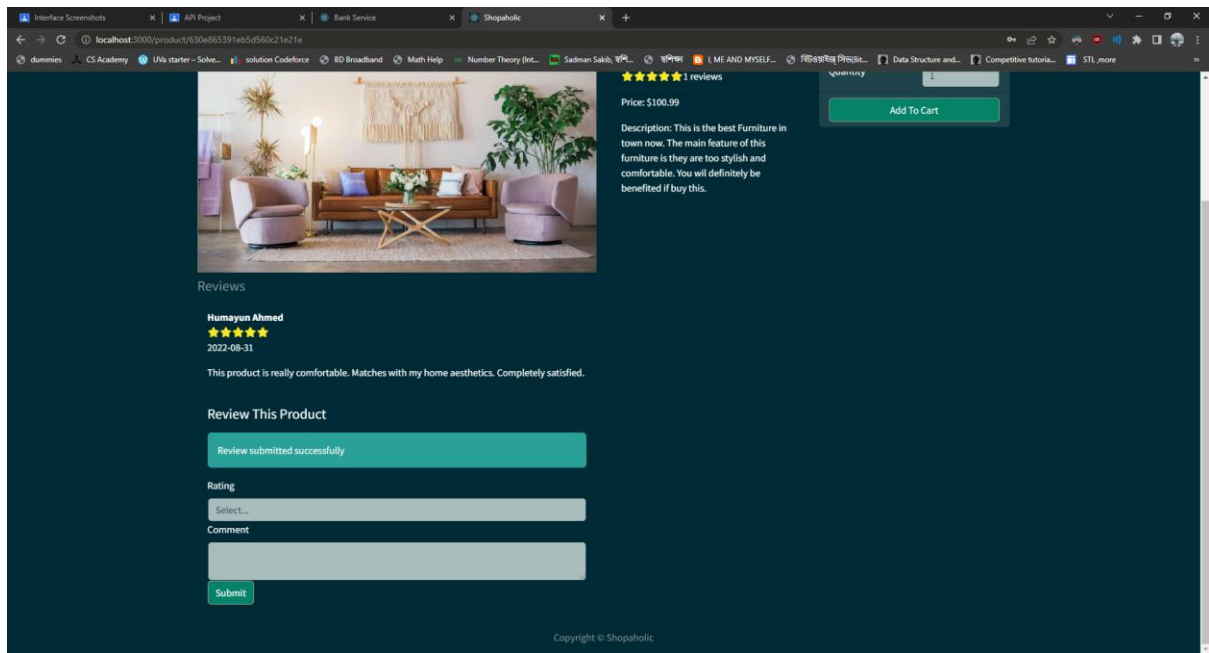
Interface Screenshots × | API Project × | Bank Service × | Shopaholic × | +

localhost:3000/product/630e865391eb5d560c21e21e

dummies | CS Academy | UVa starter – Solve... | solution Codeforce | BD Broadband | Math Help | Number Theory (Int... | Sadman Sakib, হসি... | বশিক্ষ | I, ME AND MYSELF... | বিটওয়াইজ সিভ(Bit... | Data Structure and... | Competitive tutoria... | STL ,more

★★★★★ 1 reviews

Price: $100.99

Description: This is the best Furniture in town now. The main feature of this furniture is they are too stylish and comfortable. You wil definitely be benefited if buy this.

Quantity 1

Add To Cart

Reviews

Humayun Ahmed
★★★★★
2022-08-31

This product is really comfortable. Matches with my home aesthetics. Completely satisfied.

Review This Product

Review submitted successfully

Rating
Select...
Comment

Submit

Copyright © Shopaholic